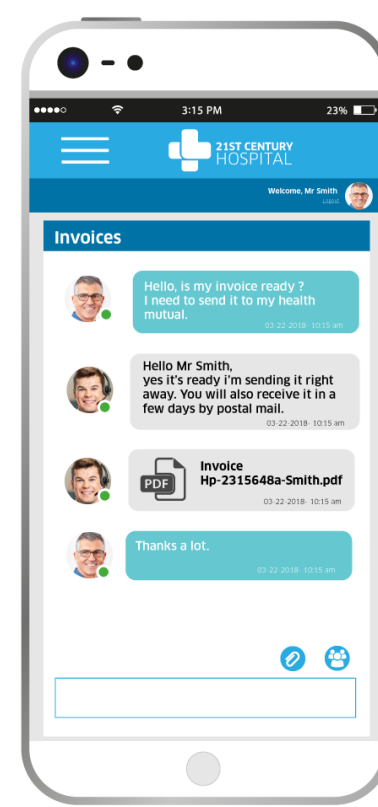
3:15 PM

23%

21ST CENTURY
HOSPITAL

Welcome, Mr Smith
Logout

Invoices

Hello, is my invoice ready ?
I need to send it to my health mutual.
03-22-2018- 10:15 am

Hello Mr Smith,
yes it's ready i'm sending it right away. You will also receive it in a few days by postal mail.
03-22-2018- 10:15 am

PDF

Invoice
Hp-2315648a-Smith.pdf
03-22-2018- 10:15 am

Thanks a lot.
03-22-2018- 10:15 am